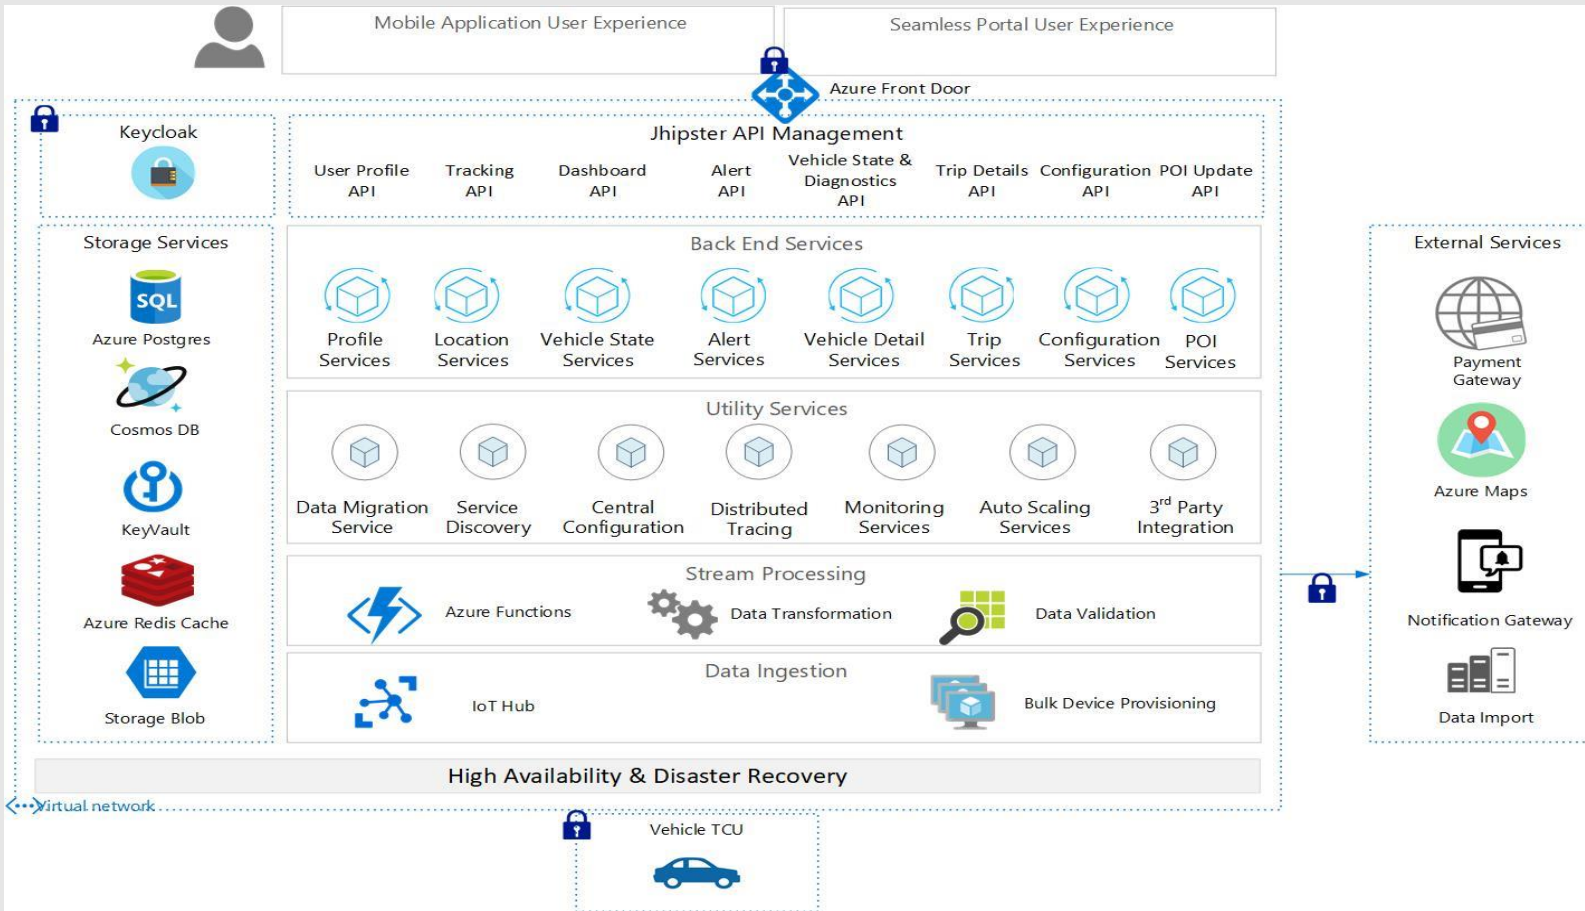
Mobile Application User Experience

Seamless Portal User Experience

Azure Front Door

Keycloak

Jhipster API Management

User Profile API

Tracking API

Dashboard API

Alert API

Vehicle State & Diagnostics API

Trip Details API

Configuration API

POI Update API

Storage Services

SQL

Azure Postgres

Cosmos DB

KeyVault

Azure Redis Cache

Storage Blob

Back End Services

Profile Services

Location Services

Vehicle State Services

Alert Services

Vehicle Detail Services

Trip Services

Configuration Services

POI Services

Utility Services

Data Migration Service

Service Discovery

Central Configuration

Distributed Tracing

Monitoring Services

Auto Scaling Services

$3^{rd}$ Party Integration

Stream Processing

Azure Functions

Data Transformation

Data Validation

Data Ingestion

IoT Hub

Bulk Device Provisioning

High Availability & Disaster Recovery

Virtual network

External Services

Payment Gateway

Azure Maps

Notification Gateway

Data Import

Vehicle TCU